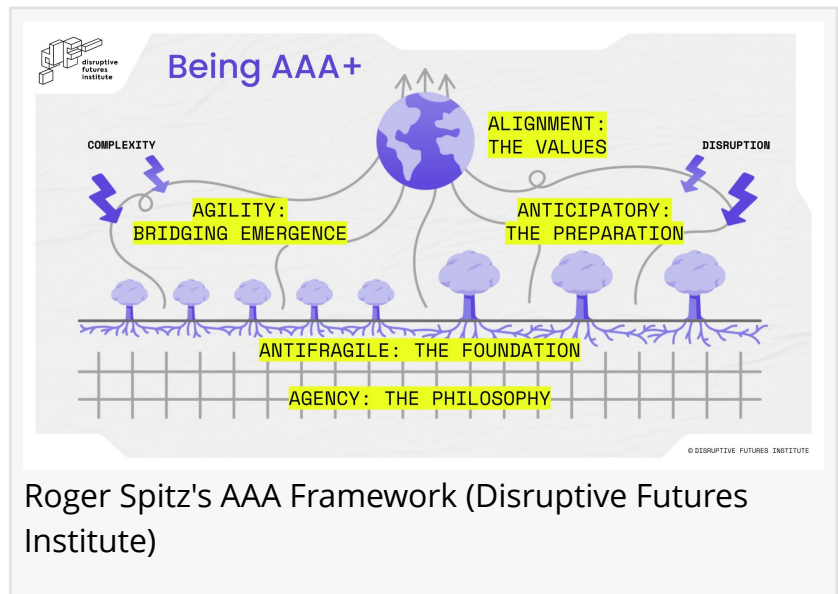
disruptive futures institute

Being AAA+

COMPLEXITY

ALIGNMENT: THE VALUES

DISRUPTION

AGILITY: BRIDGING EMERGENCE

ANTICIPATORY: THE PREPARATION

ANTIFRAGILE: THE FOUNDATION

AGENCY: THE PHILOSOPHY

© DISRUPTIVE FUTURES INSTITUTE

Roger Spitz's AAA Framework (Disruptive Futures Institute)